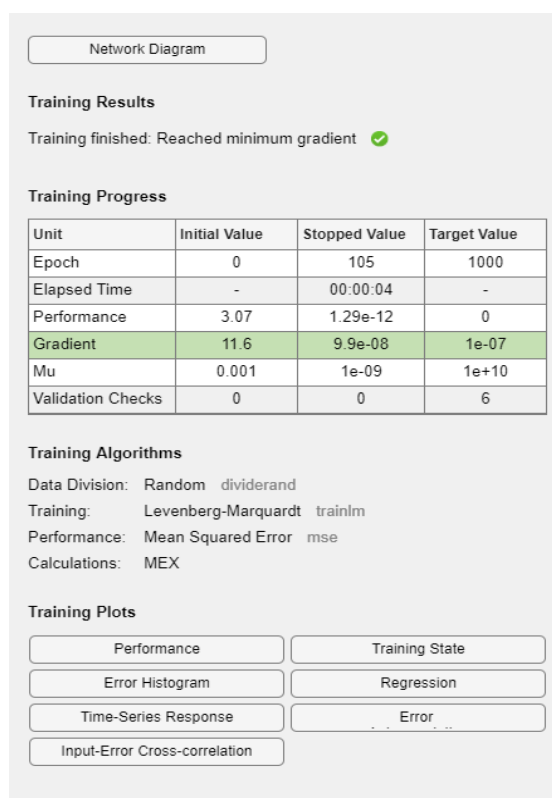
Network Diagram

**Training Results**

Training finished: Reached minimum gradient

**Training Progress**

| Unit | Initial Value | Stopped Value | Target Value |
|---|---|---|---|
| Epoch | 0 | 105 | 1000 |
| Elapsed Time | - | 00:00:04 | - |
| Performance | 3.07 | 1.29e-12 | 0 |
| Gradient | 11.6 | 9.9e-08 | 1e-07 |
| Mu | 0.001 | 1e-09 | 1e+10 |
| Validation Checks | 0 | 0 | 6 |

**Training Algorithms**

Data Division: Random dividerand
Training: Levenberg-Marquardt trainlm
Performance: Mean Squared Error mse
Calculations: MEX

**Training Plots**

Performance
Training State
Error Histogram
Regression
Time-Series Response
Error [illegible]
Input-Error Cross-correlation